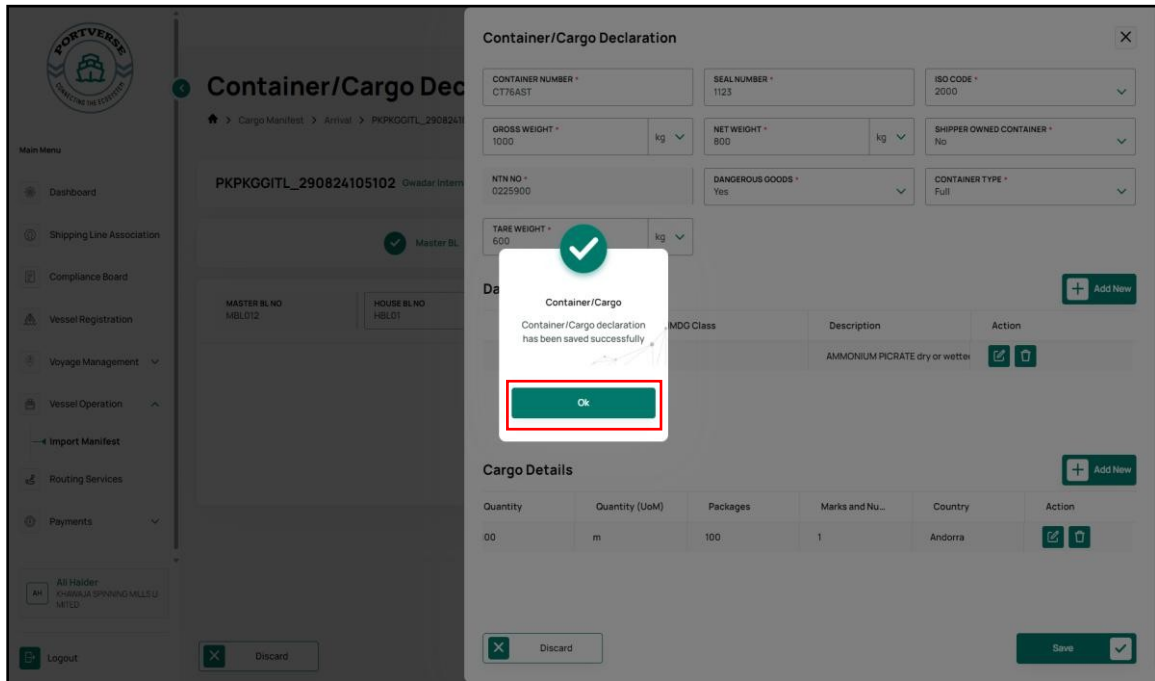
PORTVERSE
CONNECTING THE ECOSYSTEM

Main Menu

Dashboard

Shipping Line Association

Compliance Board

Vessel Registration

Voyage Management

Vessel Operation

Import Manifest

Routing Services

Payments

AH Ali Haider KHAWAJA SPINNING MILLS LIMITED

Logout

Container/Cargo Dec

Cargo Manifest > Arrival > PKPKGGITL_2908241

PKPKGGITL_290824105102 Gwadar Intern

Master BL

MASTER BL NO
MBL012

HOUSE BL NO
HBL01

Discard

Container/Cargo Declaration

CONTAINER NUMBER *
CT76AST

SEAL NUMBER *
1123

ISO CODE *
2000

GROSS WEIGHT *
1000
kg

NET WEIGHT *
800
kg

SHIPPER OWNED CONTAINER *
No

NTN NO *
0225900

DANGEROUS GOODS *
Yes

CONTAINER TYPE *
Full

TARE WEIGHT *
600
kg

Da

Add New

| | IMDG Class | Description | Action |
|---|---|---|---|
| | | AMMONIUM PICRATE dry or wette | |

Container/Cargo

Container/Cargo declaration has been saved successfully

Ok

Cargo Details

Add New

| Quantity | Quantity (UoM) | Packages | Marks and Nu... | Country | Action |
|---|---|---|---|---|---|
| 00 | m | 100 | 1 | Andorra | |

Discard

Save